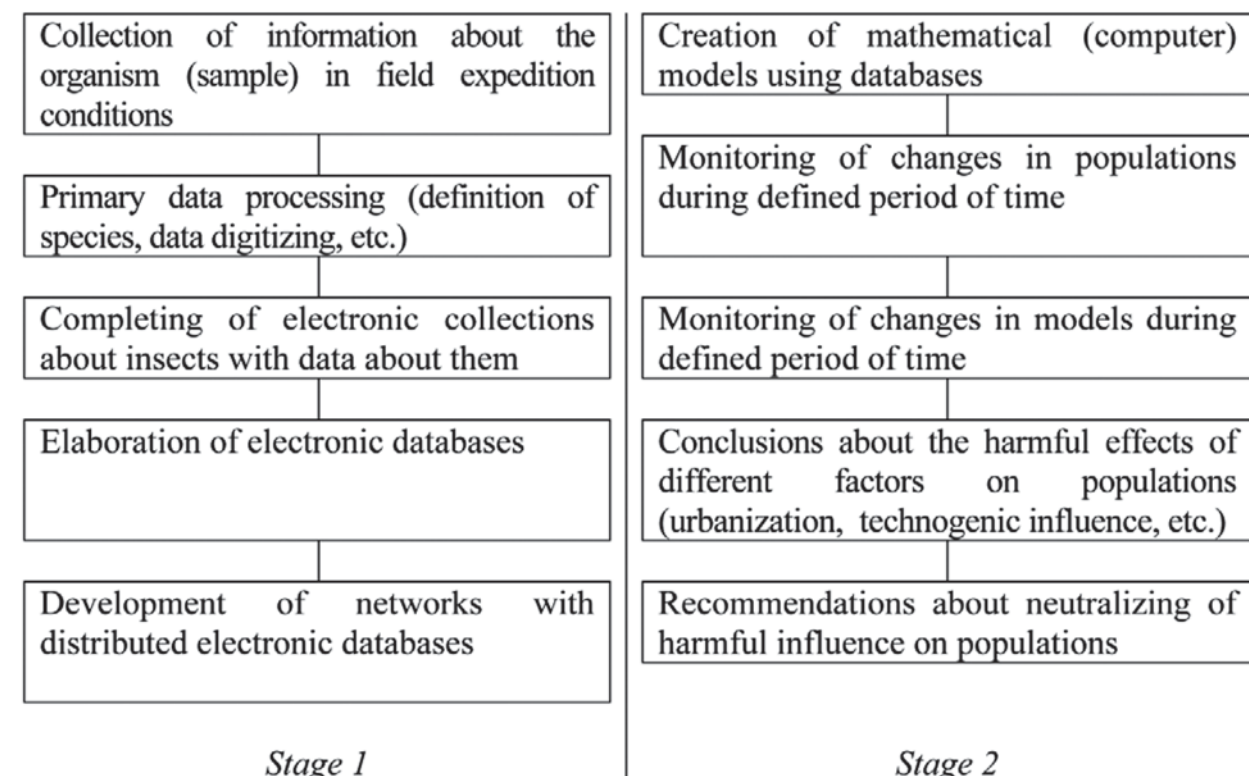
Collection of information about the organism (sample) in field expedition conditions

Primary data processing (definition of species, data digitizing, etc.)

Completing of electronic collections about insects with data about them

Elaboration of electronic databases

Development of networks with distributed electronic databases

Stage 1

Creation of mathematical (computer) models using databases

Monitoring of changes in populations during defined period of time

Monitoring of changes in models during defined period of time

Conclusions about the harmful effects of different factors on populations (urbanization, technogenic influence, etc.)

Recommendations about neutralizing of harmful influence on populations

Stage 2